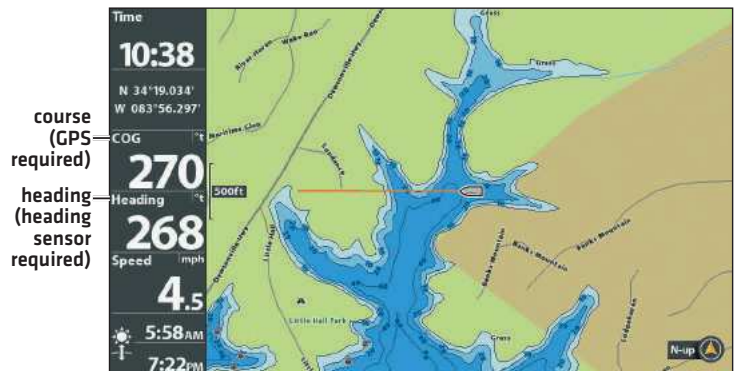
course (GPS required)

heading (heading sensor required)

Time

10:38

N 34°19.034'
W 083°56.297'

COG °t

270

Heading °t

268

Speed mph

4.5

5:58AM

7:22PM

500ft

Little Hall Park

Banks Mountain

Banks Mountain

N-up